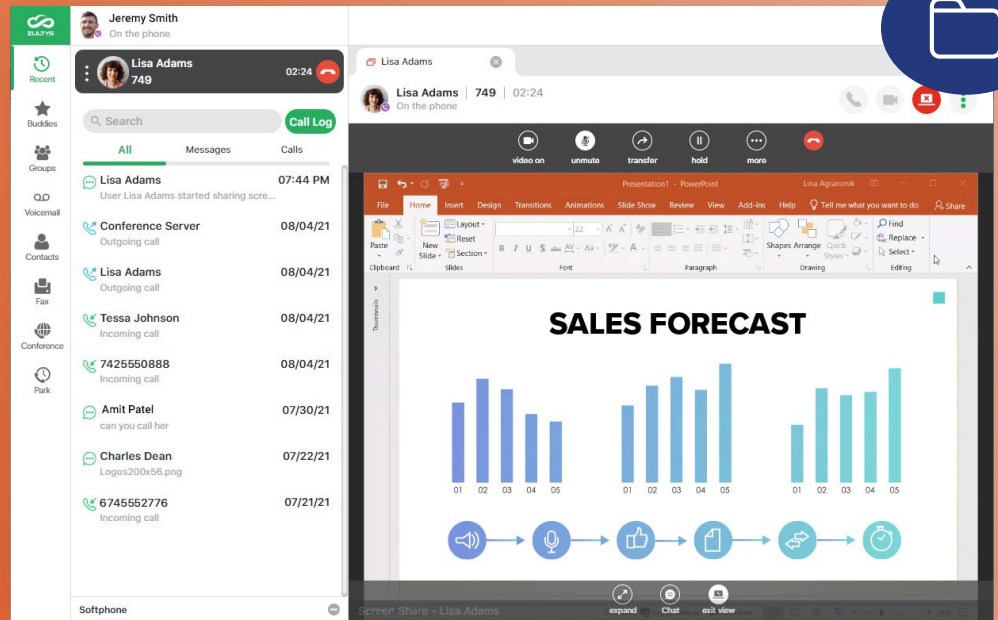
ZULTYS

Recent

Buddies

Groups

Voicemail

Contacts

Fax

Conference

Park

Jeremy Smith
On the phone

Lisa Adams
749
02:24

Search

Call Log

All

Messages

Calls

Lisa Adams
07:44 PM
User Lisa Adams started sharing scre...

Conference Server
08/04/21
Outgoing call

Lisa Adams
08/04/21
Outgoing call

Tessa Johnson
08/04/21
Incoming call

7425550888
08/04/21
Incoming call

Amit Patel
07/30/21
can you call her

Charles Dean
07/22/21
Logos200x56.png

6745552776
07/21/21
Incoming call

Softphone

Lisa Adams

Lisa Adams | 749 | 02:24
On the phone

video on

unmute

transfer

hold

more

Presentation1 - PowerPoint

Lina Agranonik

File

Home

Insert

Design

Transitions

Animations

Slide Show

Review

View

Add-ins

Help

Tell me what you want to do

Share

Paste

New Slide

Layout

Reset

Section

Clipboard

Slides

Font

Paragraph

Shapes

Arrange

Quick Styles

Drawing

Find

Replace

Select

Editing

Thumbnails

SALES FORECAST

01 02 03 04 05

01 02 03 04 05

01 02 03 04 05

Screen Share - Lisa Adams

expand

Chat

exit view